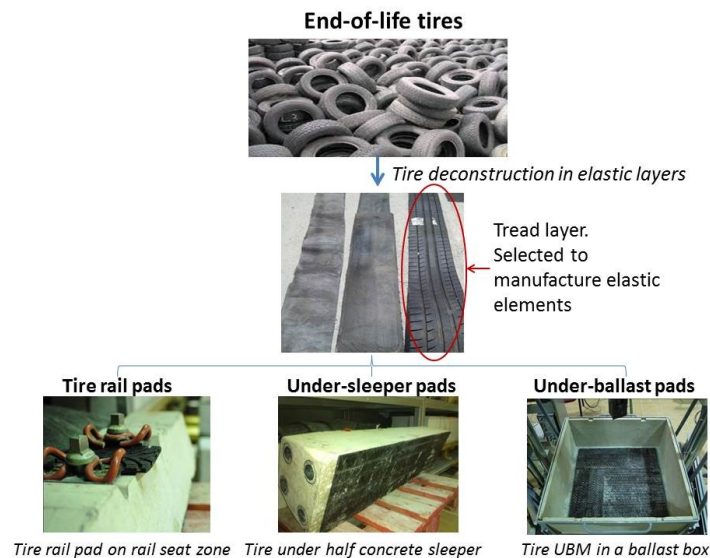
End-of-life tires

Tire deconstruction in elastic layers

Tread layer. Selected to manufacture elastic elements

Tire rail pads

Under-sleeper pads

Under-ballast pads

Tire rail pad on rail seat zone

Tire under half concrete sleeper

Tire UBM in a ballast box